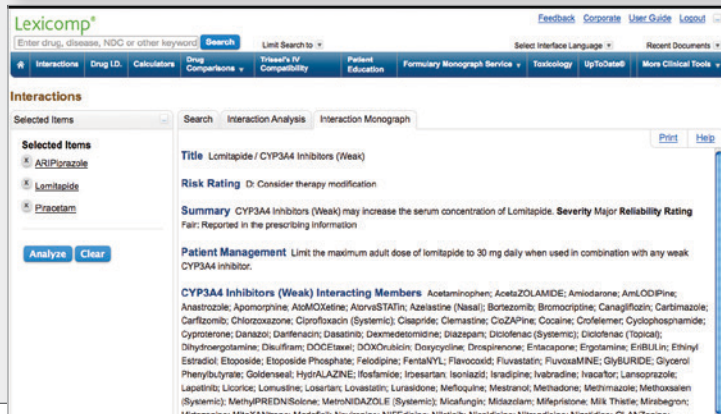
Lexicomp®

Feedback Corporate User Guide Logout

Enter drug, disease, NDC or other keyword Search Limit Search to Select Interface Language Recent Documents

Interactions Drug I.D. Calculators Drug Comparisons Trissel's IV Compatibility Patient Education Formulary Monograph Service Toxicology UpToDate® More Clinical Tools

Interactions

Selected Items

Selected Items

ARIPiprazole

Lomitapide

Piracetam

Analyze Clear

Search Interaction Analysis Interaction Monograph

Print Help

Title Lomitapide / CYP3A4 Inhibitors (Weak)

Risk Rating D: Consider therapy modification

Summary CYP3A4 Inhibitors (Weak) may increase the serum concentration of Lomitapide. Severity Major Reliability Rating Fair: Reported in the prescribing information

Patient Management Limit the maximum adult dose of lomitapide to 30 mg daily when used in combination with any weak CYP3A4 inhibitor.

CYP3A4 Inhibitors (Weak) Interacting Members Acetaminophen; AcetaZOLAMIDE; Amiodarone; AmLODIPine; Anastrozole; Apomorphine; AtoMOXetine; AtorvaSTATin; Azelastine (Nasal); Bortezomib; Bromocriptine; Canagliflozin; Carbimazole; Carfilzomib; Chlorzoxazone; Ciprofloxacin (Systemic); Cisapride; Clemastine; CloZAPine; Cocaine; Crofelemer; Cyclophosphamide; Cyproterone; Danazol; Dantrolene; Dasatinib; Dexmedetomidine; Diazepam; Diclofenac (Systemic); Diclofenac (Topical); Dihydroergotamine; Disulfiram; DOCEtaxel; DOXOrubicin; Doxycycline; Drospirenone; Entacapone; Ergotamine; EriBULin; Ethinyl Estradiol; Etoposide; Etoposide Phosphate; Felodipine; FentaNYL; Flavocoxid; Fluvastatin; FluvoxaMINE; GlyBURIDE; Glycerol Phenylbutyrate; Goldenseal; HydrALAZINE; Ifosfamide; Irbesartan; Isoniazid; Isradipine; Ivabradine; Ivacaftor; Lansoprazole; Lapatinib; Licorice; Lomustine; Losartan; Lovastatin; Lurasidone; Mefloquine; Mestranol; Methadone; Methimazole; Methoxsalen (Systemic); MethylPREDNISolone; MetroNIDAZOLE (Systemic); Micafungin; Midazolam; Mifepristone; Milk Thistle; Mirabegron; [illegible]